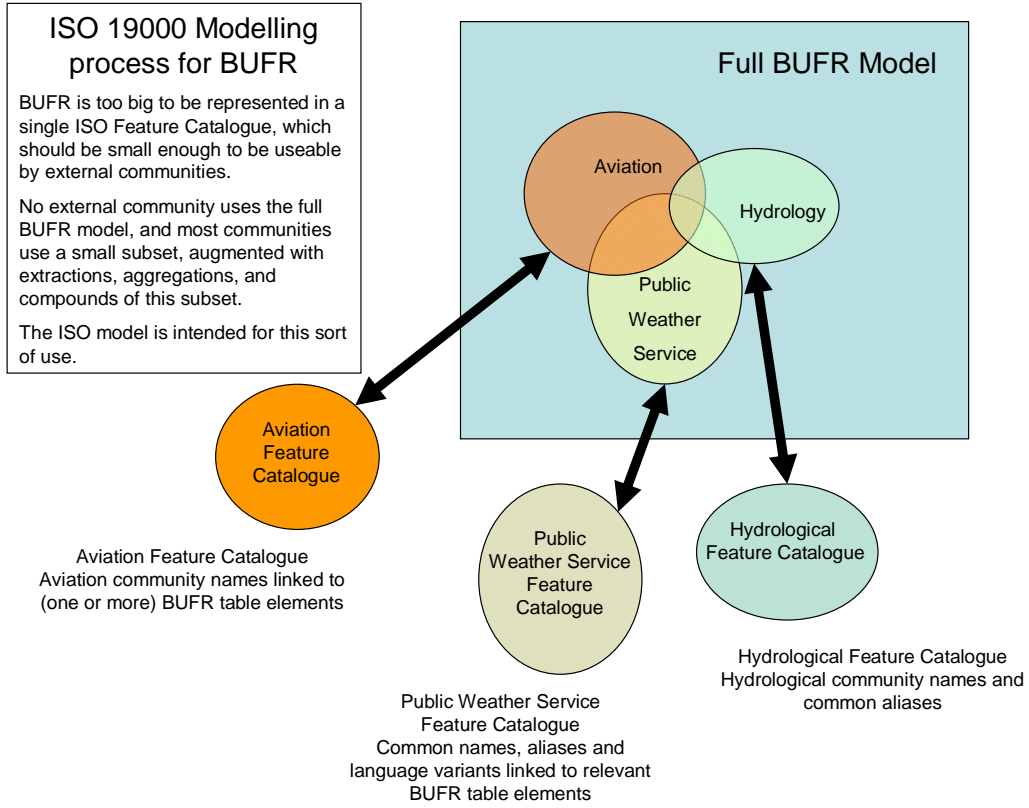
ISO 19000 Modelling process for BUFR

BUFR is too big to be represented in a single ISO Feature Catalogue, which should be small enough to be useable by external communities.

No external community uses the full BUFR model, and most communities use a small subset, augmented with extractions, aggregations, and compounds of this subset.

The ISO model is intended for this sort of use.

Full BUFR Model

Aviation

Hydrology

Public Weather Service

Aviation Feature Catalogue

Public Weather Service Feature Catalogue

Hydrological Feature Catalogue

Aviation Feature Catalogue
Aviation community names linked to (one or more) BUFR table elements

Public Weather Service Feature Catalogue
Common names, aliases and language variants linked to relevant BUFR table elements

Hydrological Feature Catalogue
Hydrological community names and common aliases